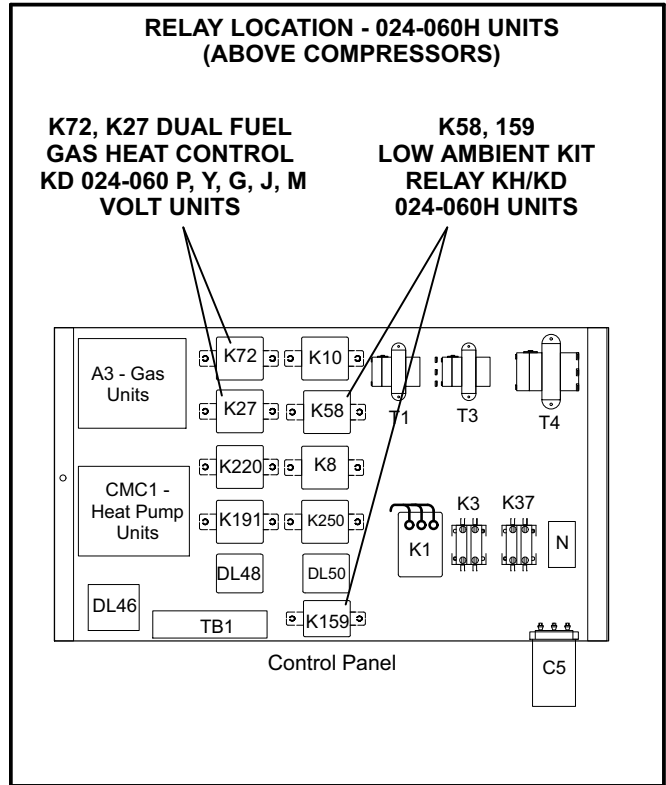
RELAY LOCATION - 024-060H UNITS (ABOVE COMPRESSORS)

K72, K27 DUAL FUEL GAS HEAT CONTROL KD 024-060 P, Y, G, J, M VOLT UNITS

K58, 159 LOW AMBIENT KIT RELAY KH/KD 024-060H UNITS

A3 - Gas Units

K72

K10

K27

K58

T1

T3

T4

K220

K8

CMC1 - Heat Pump Units

K191

K250

K3

K37

K1

N

DL48

DL50

DL46

TB1

K159

Control Panel

C5